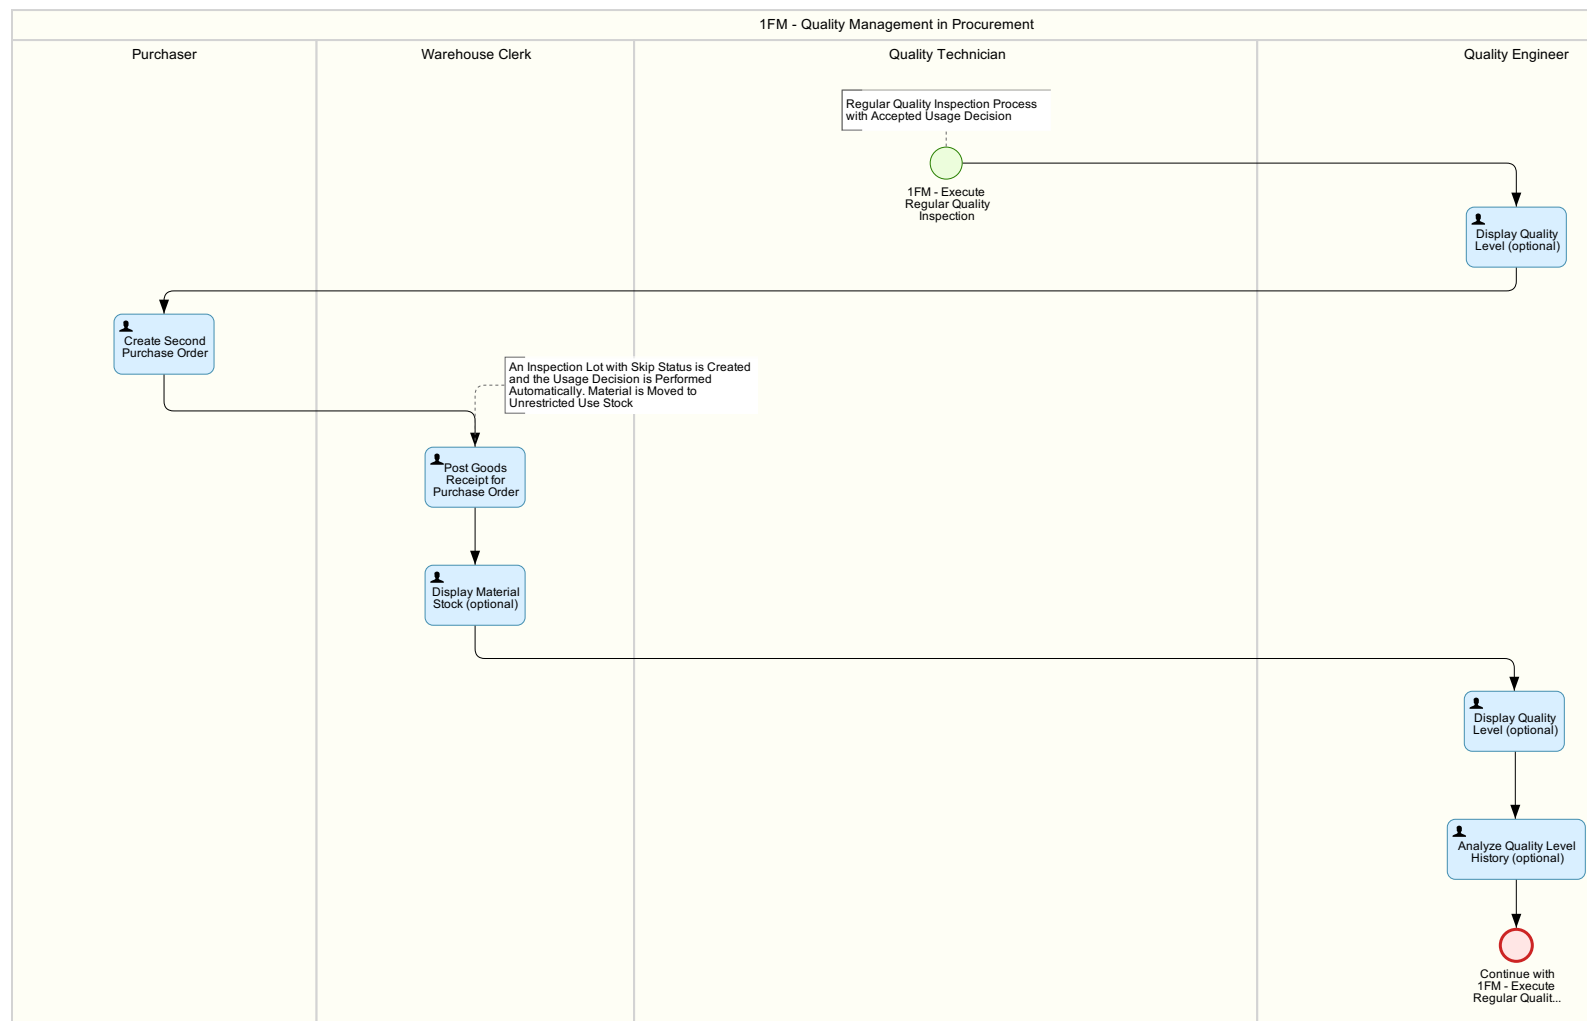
1FM - Quality Management in Procurement

Purchaser

Warehouse Clerk

Quality Technician

Quality Engineer

Regular Quality Inspection Process with Accepted Usage Decision

1FM - Execute Regular Quality Inspection

Display Quality Level (optional)

Create Second Purchase Order

An Inspection Lot with Skip Status is Created and the Usage Decision is Performed Automatically. Material is Moved to Unrestricted Use Stock

Post Goods Receipt for Purchase Order

Display Material Stock (optional)

Display Quality Level (optional)

Analyze Quality Level History (optional)

Continue with 1FM - Execute Regular Qualit...